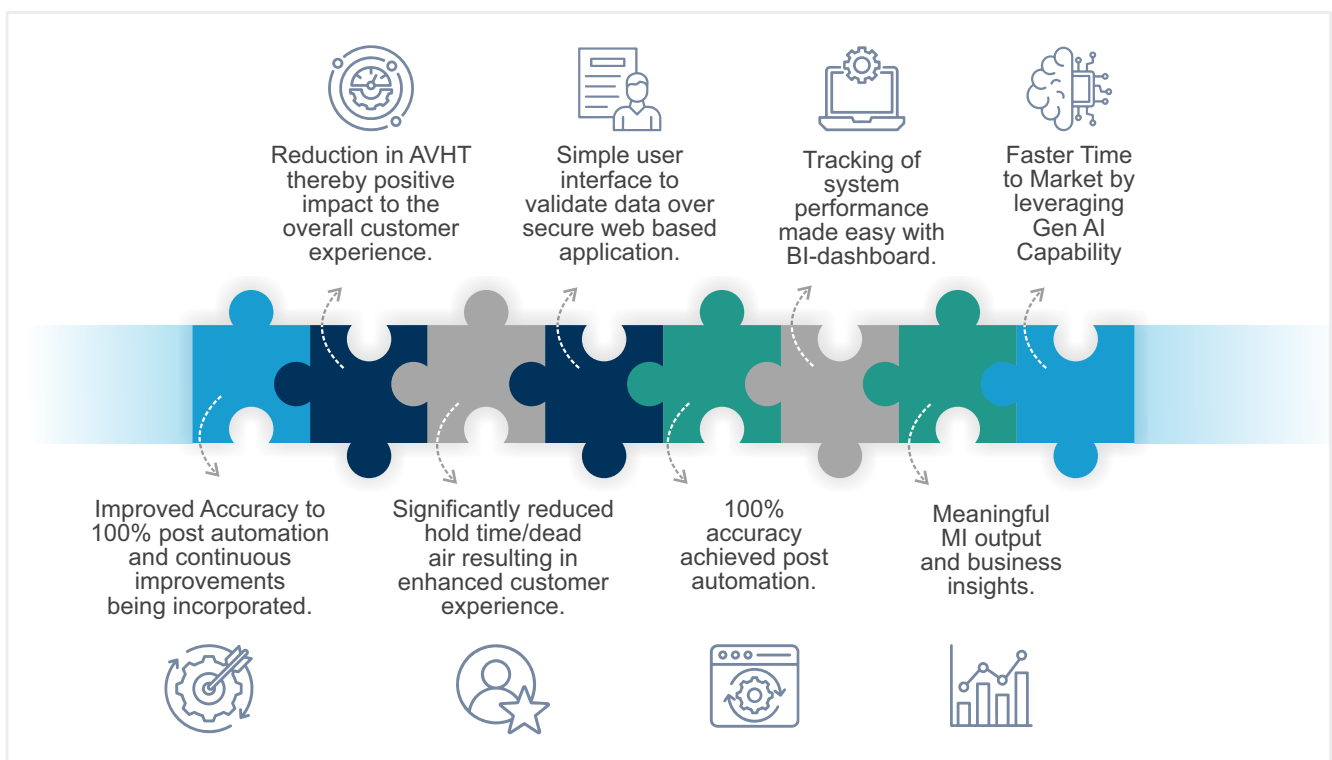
Reduction in AVHT thereby positive impact to the overall customer experience.

Simple user interface to validate data over secure web based application.

Tracking of system performance made easy with BI-dashboard.

Faster Time to Market by leveraging Gen AI Capability

Improved Accuracy to 100% post automation and continuous improvements being incorporated.

Significantly reduced hold time/dead air resulting in enhanced customer experience.

100% accuracy achieved post automation.

Meaningful MI output and business insights.